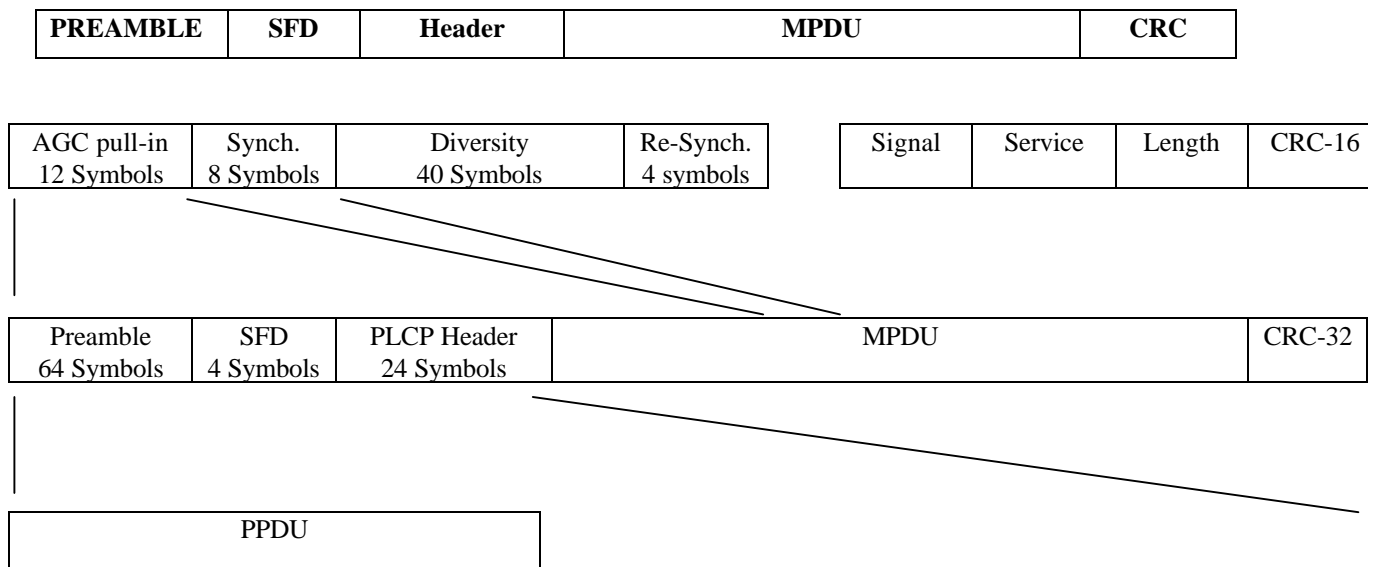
| PREAMBLE | SFD | Header | MPDU | CRC |
|---|---|---|---|---|

| AGC pull-in 12 Symbols | Synch. 8 Symbols | Diversity 40 Symbols | Re-Synch. 4 symbols |
|---|---|---|---|

| Signal | Service | Length | CRC-16 |
|---|---|---|---|

| Preamble 64 Symbols | SFD 4 Symbols | PLCP Header 24 Symbols | MPDU | CRC-32 |
|---|---|---|---|---|

PPDU